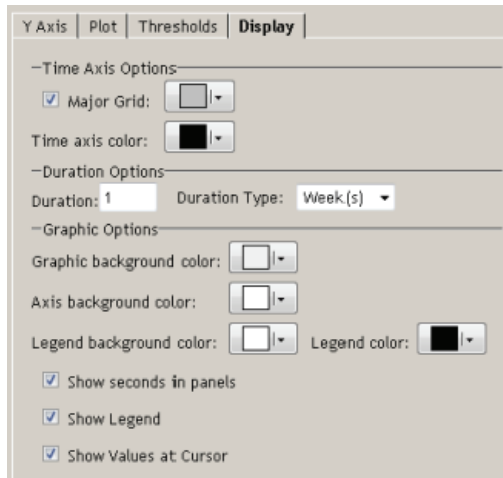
Y Axis | Plot | Thresholds | Display

Time Axis Options

Major Grid:

Time axis color:

Duration Options

Duration: 1 Duration Type: Week(s)

Graphic Options

Graphic background color:

Axis background color:

Legend background color: Legend color:

Show seconds in panels

Show Legend

Show Values at Cursor